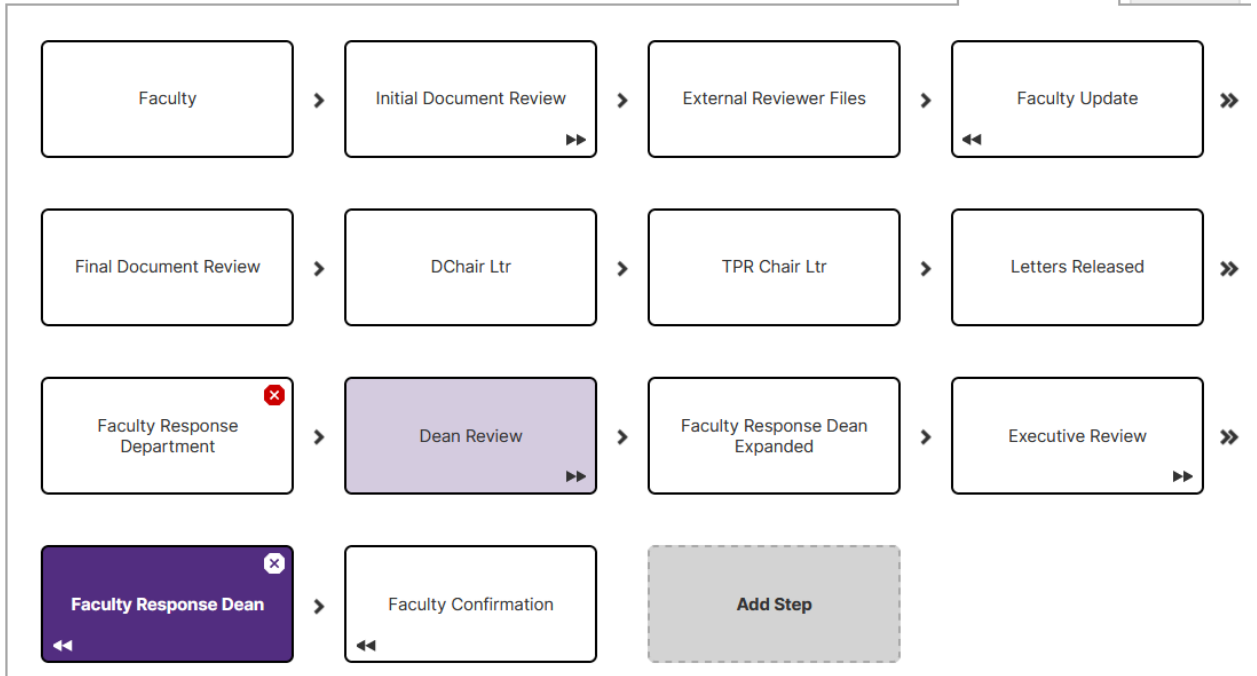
Faculty

Initial Document Review

External Reviewer Files

Faculty Update

Final Document Review

DChair Ltr

TPR Chair Ltr

Letters Released

Faculty Response Department

Dean Review

Faculty Response Dean Expanded

Executive Review

Faculty Response Dean

Faculty Confirmation

Add Step